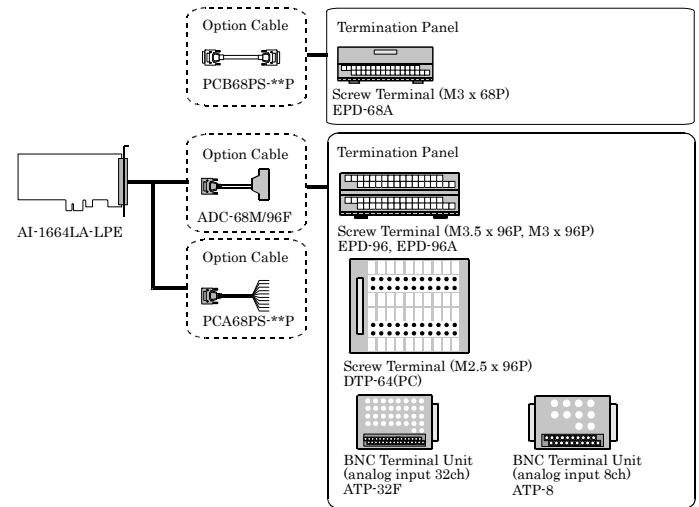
Option Cable

PCB68PS-**P

Termination Panel

Screw Terminal (M3 x 68P)
EPD-68A

AI-1664LA-LPE

Option Cable

ADC-68M/96F

Option Cable

PCA68PS-**P

Termination Panel

Screw Terminal (M3.5 x 96P, M3 x 96P)
EPD-96, EPD-96A

Screw Terminal (M2.5 x 96P)
DTP-64(PC)

BNC Terminal Unit
(analog input 32ch)
ATP-32F

BNC Terminal Unit
(analog input 8ch)
ATP-8